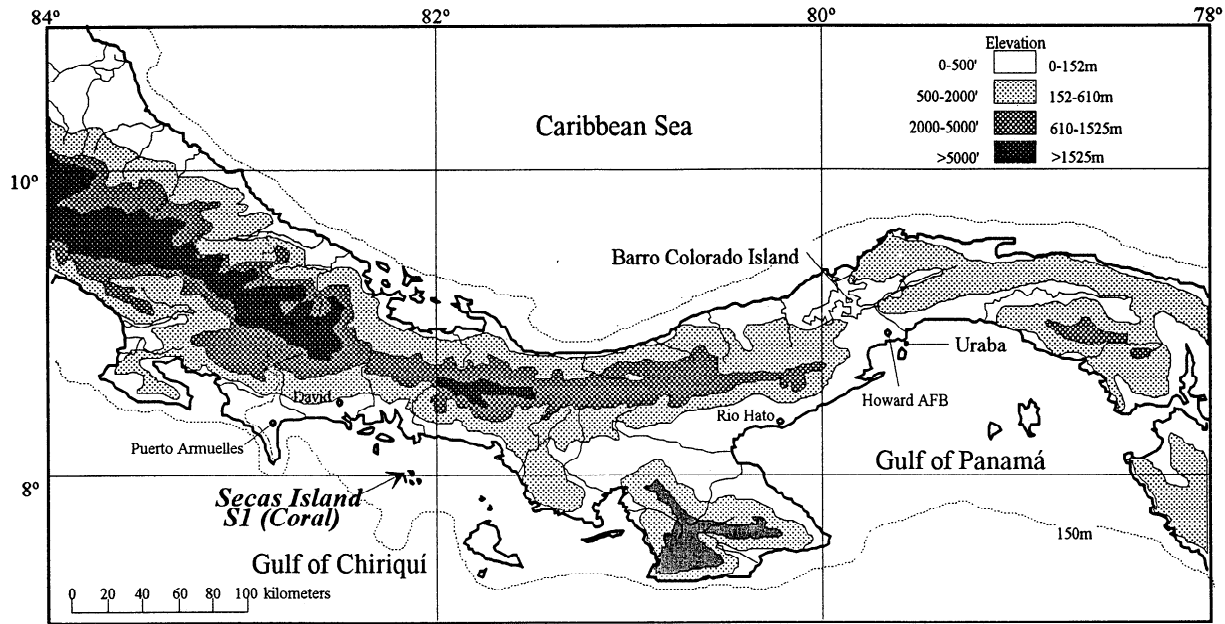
84°
82°
80°
78°
10°
8°

Elevation
| | |
|---|---|
| 0-500' | 0-152m |
| 500-2000' | 152-610m |
| 2000-5000' | 610-1525m |
| >5000' | >1525m |

Caribbean Sea

Barro Colorado Island

Uraba

Howard AFB

Rio Hato

David

Puerto Armuelles

Secas Island
S1 (Coral)

Gulf of Chiriquí

Gulf of Panamá

150m

0 20 40 60 80 100 kilometers